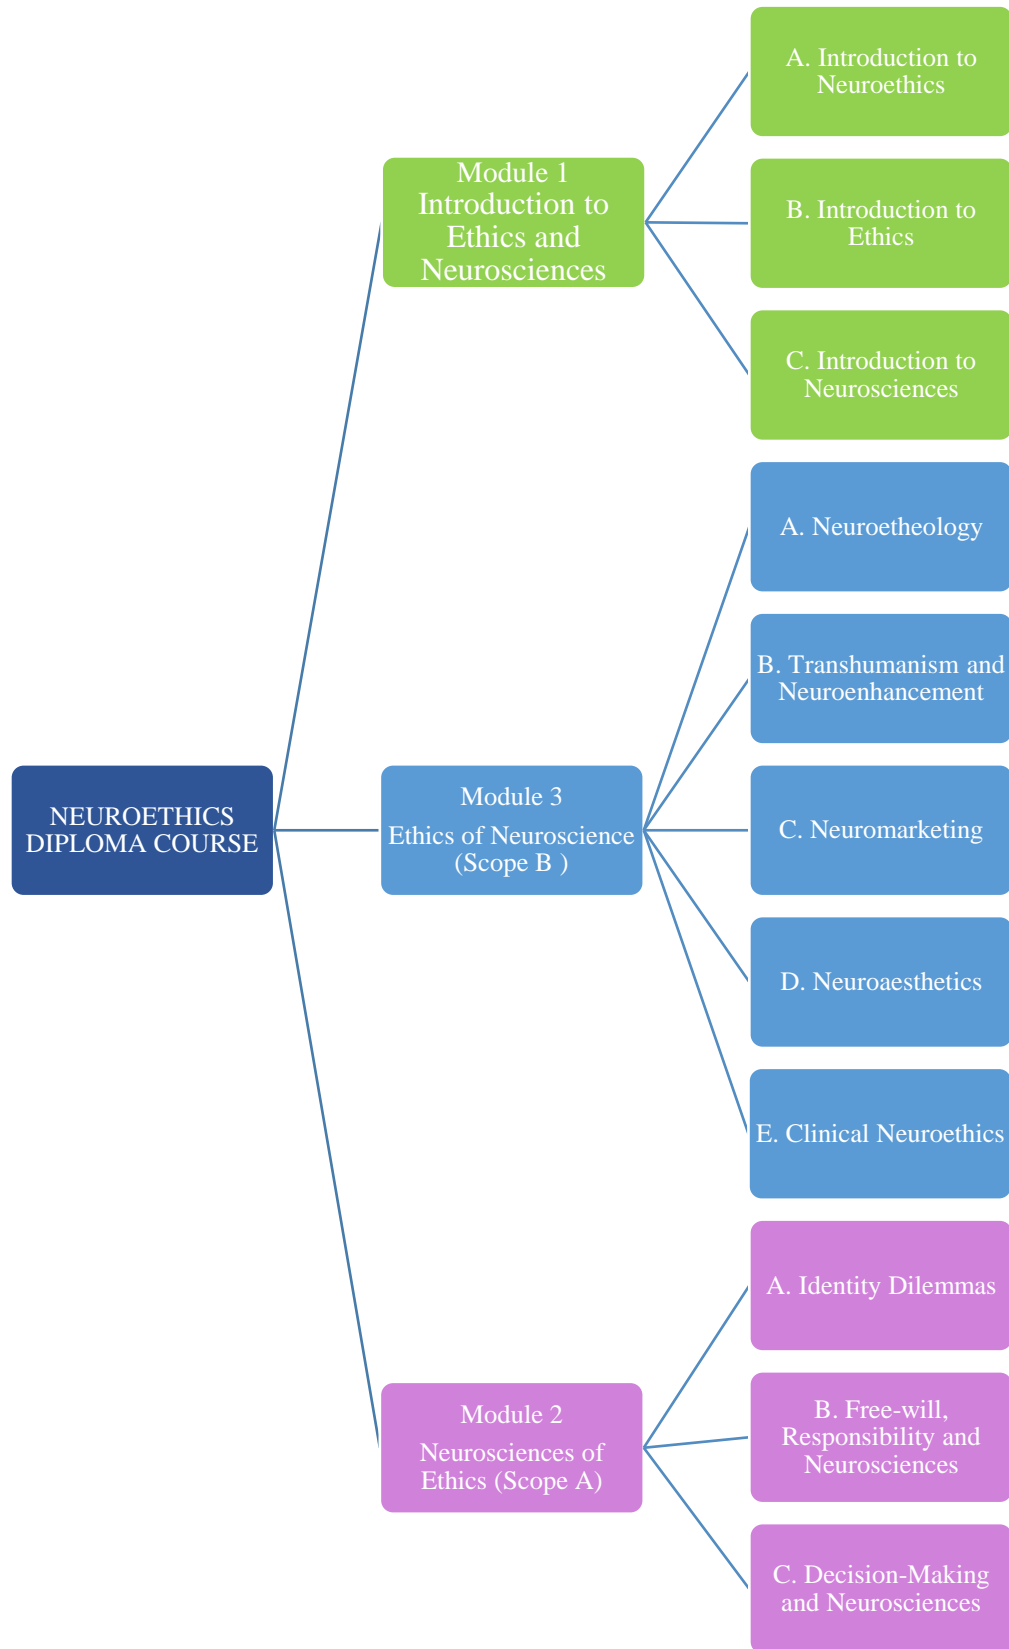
NEUROETHICS DIPLOMA COURSE

Module 1
Introduction to Ethics and Neurosciences

A. Introduction to Neuroethics

B. Introduction to Ethics

C. Introduction to Neurosciences

Module 3
Ethics of Neuroscience (Scope B )

A. Neuroetheology

B. Transhumanism and Neuroenhancement

C. Neuromarketing

D. Neuroaesthetics

E. Clinical Neuroethics

Module 2
Neurosciences of Ethics (Scope A)

A. Identity Dilemmas

B. Free-will, Responsibility and Neurosciences

C. Decision-Making and Neurosciences